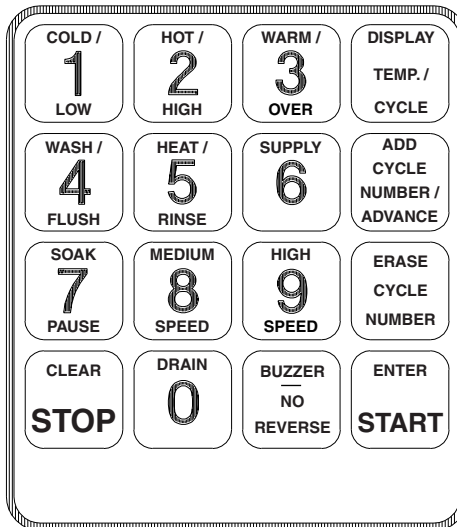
COLD /
1
LOW

HOT /
2
HIGH

WARM /
3
OVER

DISPLAY
TEMP. /
CYCLE

WASH /
4
FLUSH

HEAT /
5
RINSE

SUPPLY
6

ADD
CYCLE
NUMBER /
ADVANCE

SOAK
7
PAUSE

MEDIUM
8
SPEED

HIGH
9
SPEED

ERASE
CYCLE
NUMBER

CLEAR
STOP

DRAIN
0

BUZZER
NO
REVERSE

ENTER
START